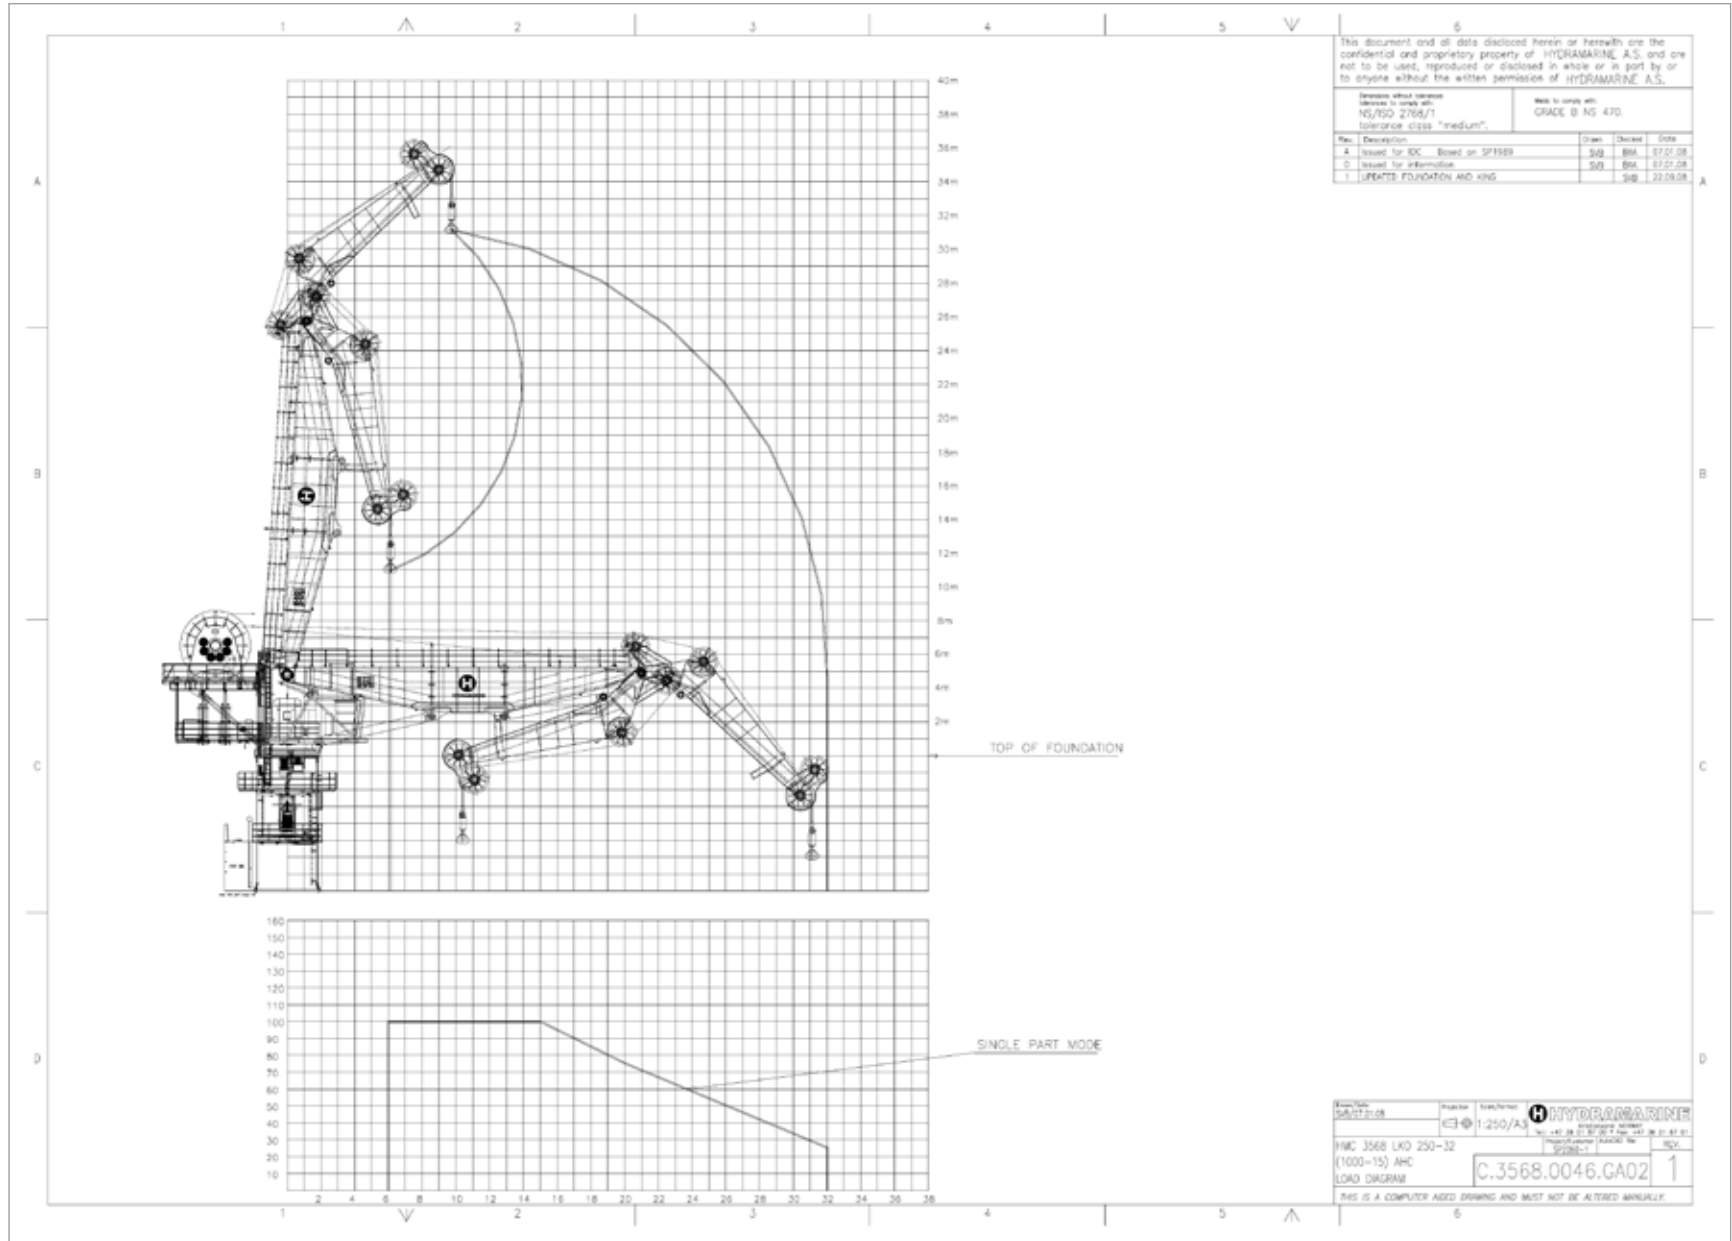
1 2 3 4 5 6

This document and all data disclosed herein or herewith are the confidential and proprietary property of HYDRAMARINE A.S. and are not to be used, reproduced or disclosed in whole or in part by or to anyone without the written permission of HYDRAMARINE A.S.

Dimensions without tolerances tolerances to comply with: NS/ISO 2768/1 tolerance class "medium".

Welds to comply with: GRADE B NS 470.

| Rev. | Description | Drawn | Checked | Date |
|---|---|---|---|---|
| A | Issued for IDC Based on SP3989 | SVB | BMA | 07.01.08 |
| 0 | Issued for information | SVB | BMA | 07.01.08 |
| 1 | UPDATED FOUNDATION AND KING | | SVB | 22.09.08 |

A B C D

40m 38m 36m 34m 32m 30m 28m 26m 24m 22m 20m 18m 16m 14m 12m 10m 8m 6m 4m 2m

TOP OF FOUNDATION

160 150 140 130 120 110 100 90 80 70 60 50 40 30 20 10

SINGLE PART MODE

2 4 6 8 10 12 14 16 18 20 22 24 26 28 30 32 34 36 38

SVB/07.01.08

1:250/A3

HYDRAMARINE

HMC 3568 LKO 250-32 (1000-15) AHC LOAD DIAGRAM

SP3989-1

C.3568.0046.GA02

REV. 1

THIS IS A COMPUTER AIDED DRAWING AND MUST NOT BE ALTERED MANUALLY.